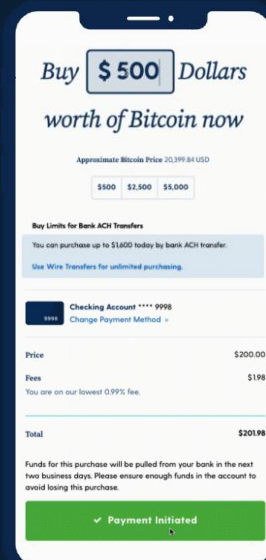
Buy $ 500 Dollars worth of Bitcoin now

Approximate Bitcoin Price 20,399.84 USD

$500 $2,500 $5,000

Buy Limits for Bank ACH Transfers

You can purchase up to $1,600 today by bank ACH transfer.

Use Wire Transfers for unlimited purchasing.

9998

Checking Account **** 9998

Change Payment Method »

Price $200.00

Fees $1.98

You are on our lowest 0.99% fee.

Total $201.98

Funds for this purchase will be pulled from your bank in the next two business days. Please ensure enough funds in the account to avoid losing this purchase.

✓ Payment Initiated